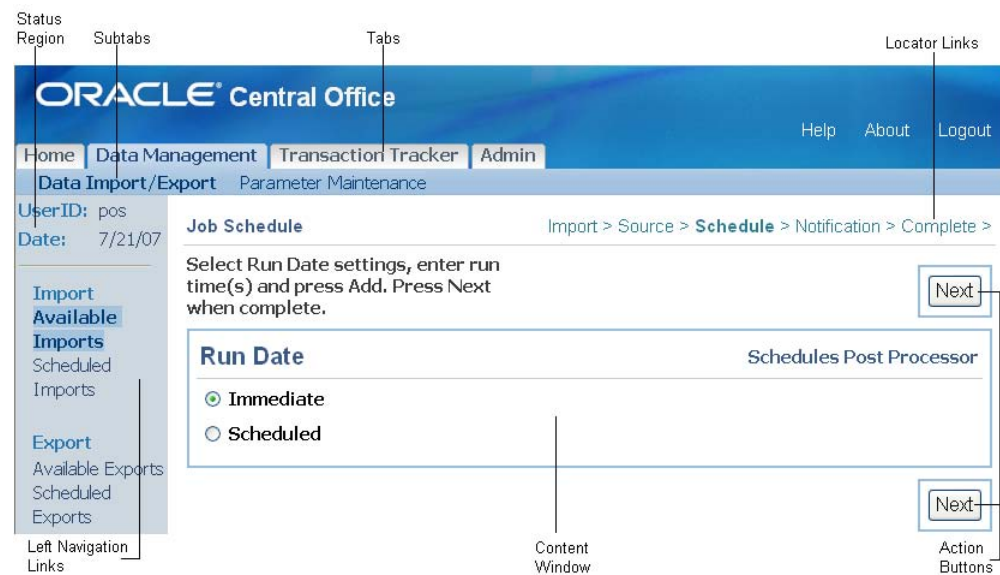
Status Region

Subtabs

Tabs

Locator Links

ORACLE® Central Office

Help About Logout

Home | Data Management | Transaction Tracker | Admin

Data Import/Export Parameter Maintenance

UserID: pos
Date: 7/21/07

Import
Available Imports
Scheduled Imports

Export
Available Exports
Scheduled Exports

Job Schedule

Import > Source > Schedule > Notification > Complete >

Select Run Date settings, enter run time(s) and press Add. Press Next when complete.

Next

Run Date

Schedules Post Processor

Immediate

Scheduled

Next

Left Navigation Links

Content Window

Action Buttons